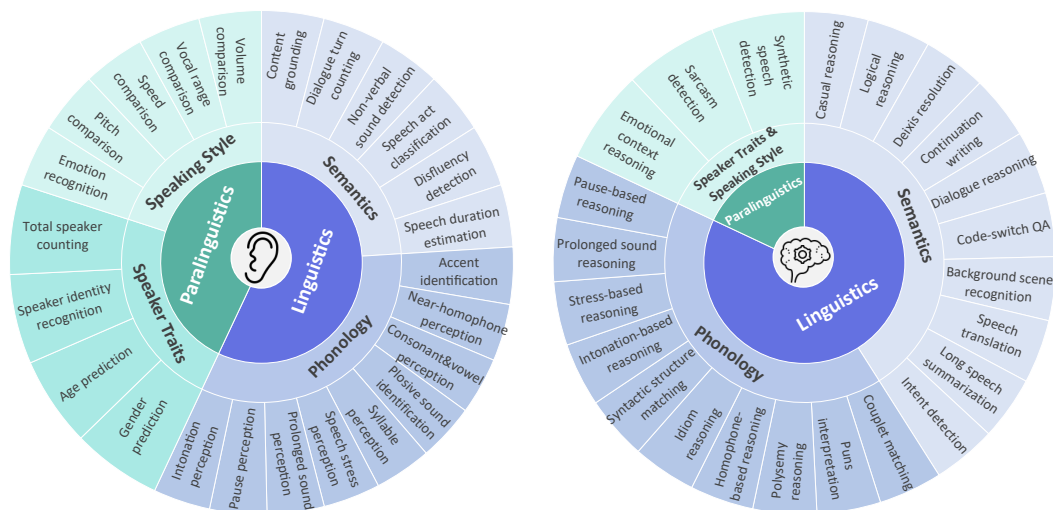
Paralinguistics

Linguistics

Speaking Style

Volume comparison

Vocal range comparison

Speed comparison

Pitch comparison

Emotion recognition

Speaker Traits

Total speaker counting

Speaker identity recognition

Age prediction

Gender prediction

Semantics

Content grounding

Dialogue turn counting

Non-verbal sound detection

Speech act classification

Disfluency detection

Speech duration estimation

Phonology

Accent identification

Near-homophone perception

Consonant&vowel perception

Plosive sound identification

Syllable perception

Speech stress perception

Prolonged sound perception

Pause perception

Intonation perception

Speaker Traits & Speaking Style

Paralinguistics

Linguistics

Synthetic speech detection

Sarcasm detection

Emotional context reasoning

Semantics

Casual reasoning

Logical reasoning

Deixis resolution

Continuation writing

Dialogue reasoning

Code-switch QA

Background scene recognition

Speech translation

Long speech summarization

Intent detection

Phonology

Pause-based reasoning

Prolonged sound reasoning

Stress-based reasoning

Intonation-based reasoning

Syntactic structure matching

Idiom reasoning

Homophone-based reasoning

Polysemy reasoning

Puns interpretation

Couplet matching